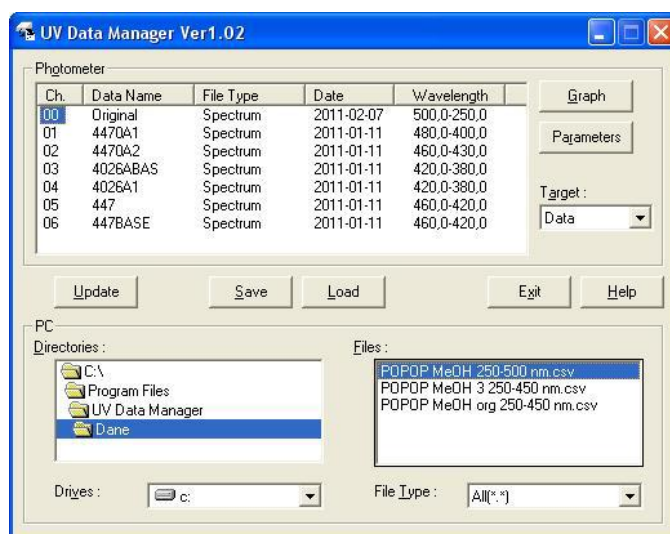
UV Data Manager Ver1.02

Photometer

| Ch. | Data Name | File Type | Date | Wavelength |
|---|---|---|---|---|
| 00 | Original | Spectrum | 2011-02-07 | 500,0-250,0 |
| 01 | 4470A1 | Spectrum | 2011-01-11 | 480,0-400,0 |
| 02 | 4470A2 | Spectrum | 2011-01-11 | 460,0-430,0 |
| 03 | 4026ABAS | Spectrum | 2011-01-11 | 420,0-380,0 |
| 04 | 4026A1 | Spectrum | 2011-01-11 | 420,0-380,0 |
| 05 | 447 | Spectrum | 2011-01-11 | 460,0-420,0 |
| 06 | 447BASE | Spectrum | 2011-01-11 | 460,0-420,0 |

Graph

Parameters

Target :

Data

Update

Save

Load

Exit

Help

PC

Directories :

C:\

Program Files

UV Data Manager

Dane

Files :

POPOP MeOH 250-500 nm.csv

POPOP MeOH 3 250-450 nm.csv

POPOP MeOH org 250-450 nm.csv

Drives :

c:

File Type :

All(*.*)